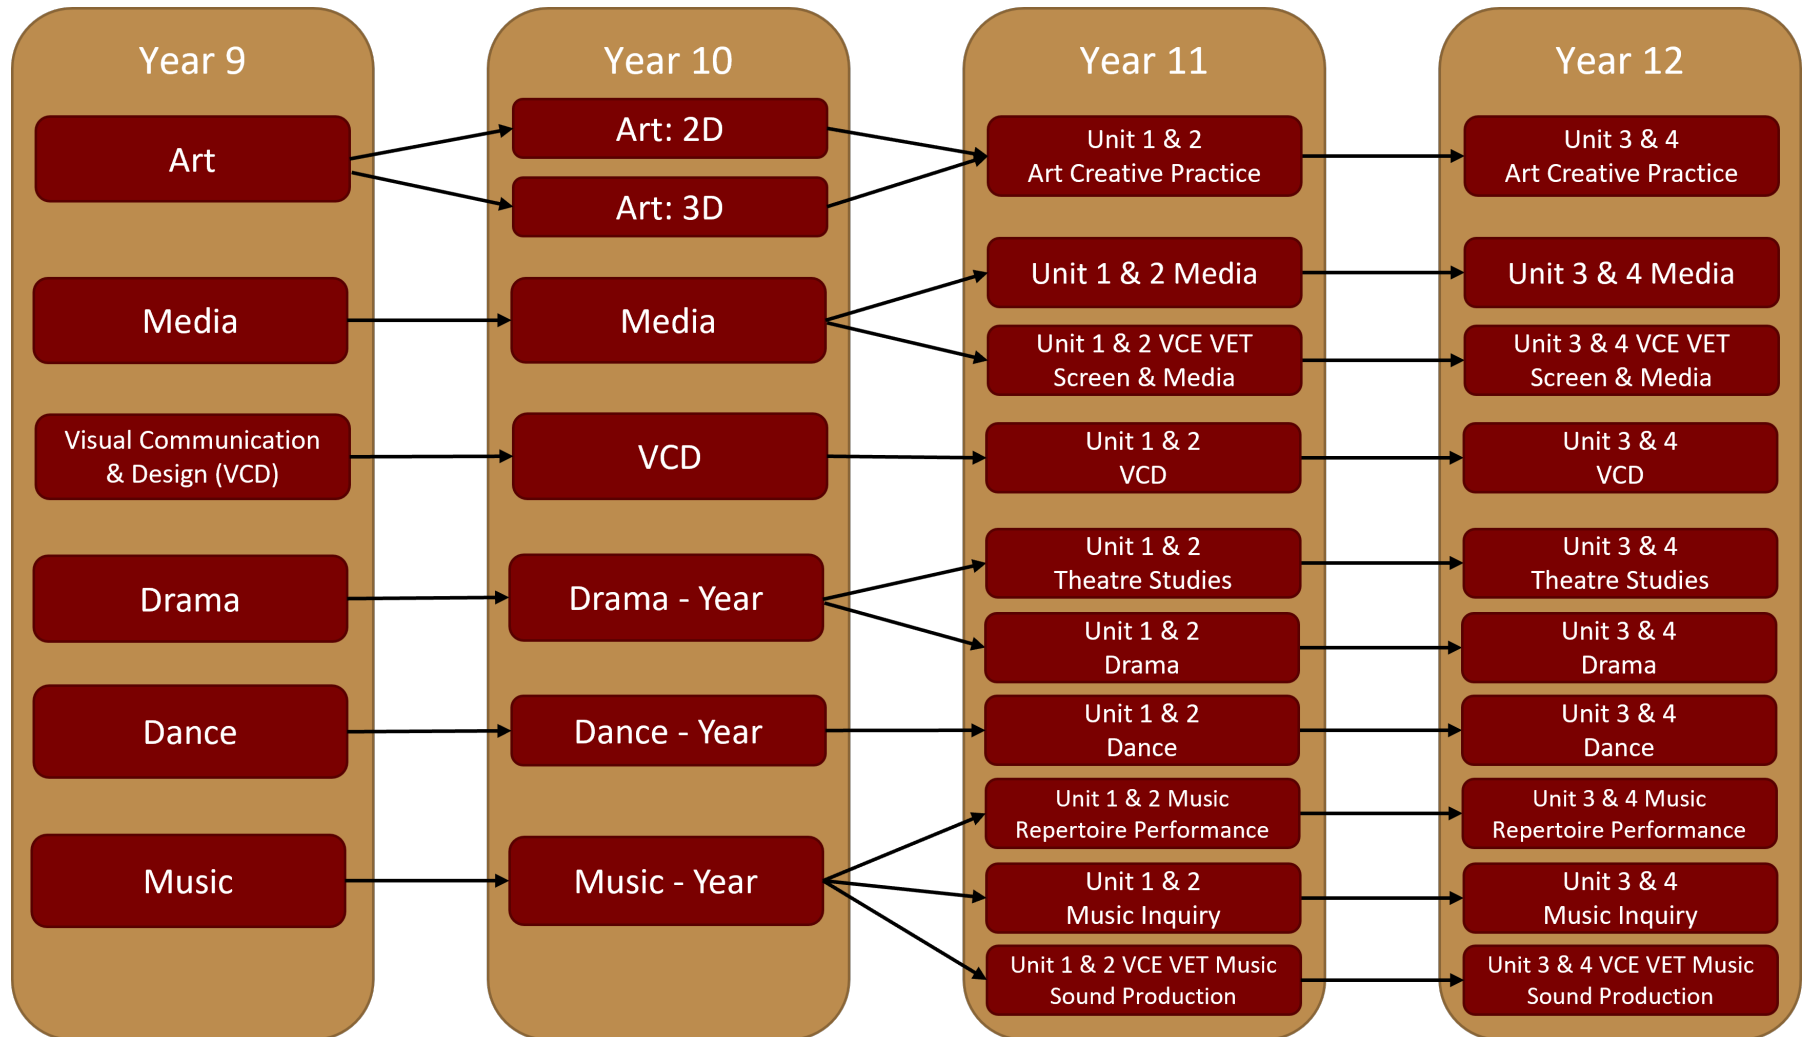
Year 9

Art

Media

Visual Communication & Design (VCD)

Drama

Dance

Music

Year 10

Art: 2D

Art: 3D

Media

VCD

Drama - Year

Dance - Year

Music - Year

Year 11

Unit 1 & 2 Art Creative Practice

Unit 1 & 2 Media

Unit 1 & 2 VCE VET Screen & Media

Unit 1 & 2 VCD

Unit 1 & 2 Theatre Studies

Unit 1 & 2 Drama

Unit 1 & 2 Dance

Unit 1 & 2 Music Repertoire Performance

Unit 1 & 2 Music Inquiry

Unit 1 & 2 VCE VET Music Sound Production

Year 12

Unit 3 & 4 Art Creative Practice

Unit 3 & 4 Media

Unit 3 & 4 VCE VET Screen & Media

Unit 3 & 4 VCD

Unit 3 & 4 Theatre Studies

Unit 3 & 4 Drama

Unit 3 & 4 Dance

Unit 3 & 4 Music Repertoire Performance

Unit 3 & 4 Music Inquiry

Unit 3 & 4 VCE VET Music Sound Production